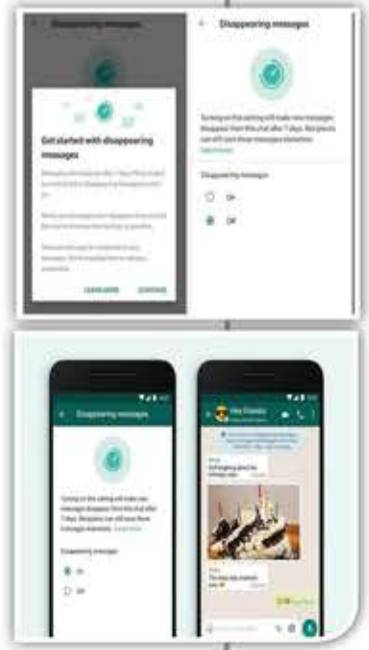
Disappearing messages

Get started with disappearing messages

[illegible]

LEARN MORE CONTINUE

Disappearing messages

Turning on this setting will make new messages disappear from this chat after 7 days. Recipients can still save these messages elsewhere. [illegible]

Disappearing messages

On

Off

Disappearing messages

Turning on this setting will make new messages disappear from this chat after 7 days. Recipients can still save these messages elsewhere. Learn more

Disappearing messages

On

Off

Hey Friends

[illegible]